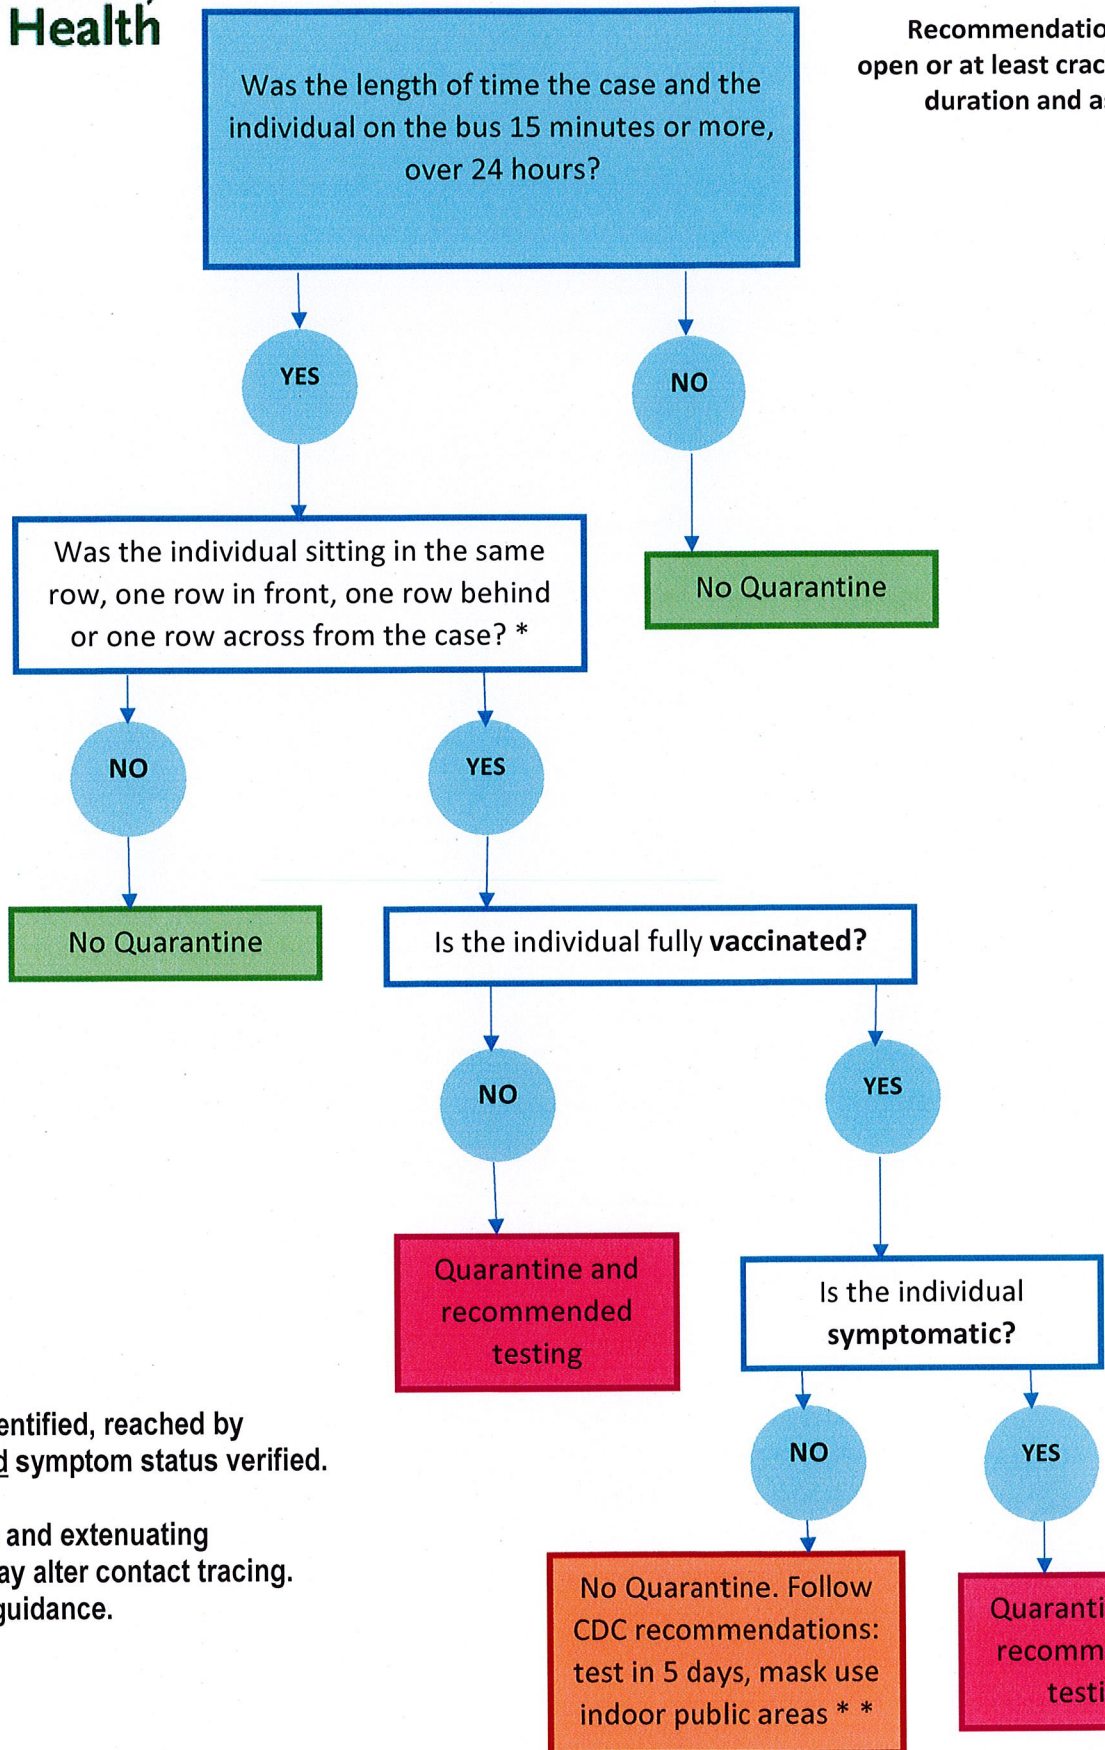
Health

Was the length of time the case and the individual on the bus 15 minutes or more, over 24 hours?

Recommendatio
open or at least crac
duration and a

YES

NO

Was the individual sitting in the same row, one row in front, one row behind or one row across from the case? *

No Quarantine

NO

YES

No Quarantine

Is the individual fully **vaccinated?**

NO

YES

Quarantine and recommended testing

Is the individual **symptomatic?**

entified, reached by
d symptom status verified.

and extenuating
ay alter contact tracing.
guidance.

NO

YES

No Quarantine. Follow CDC recommendations: test in 5 days, mask use indoor public areas * *

Quaranti
recomm
testi